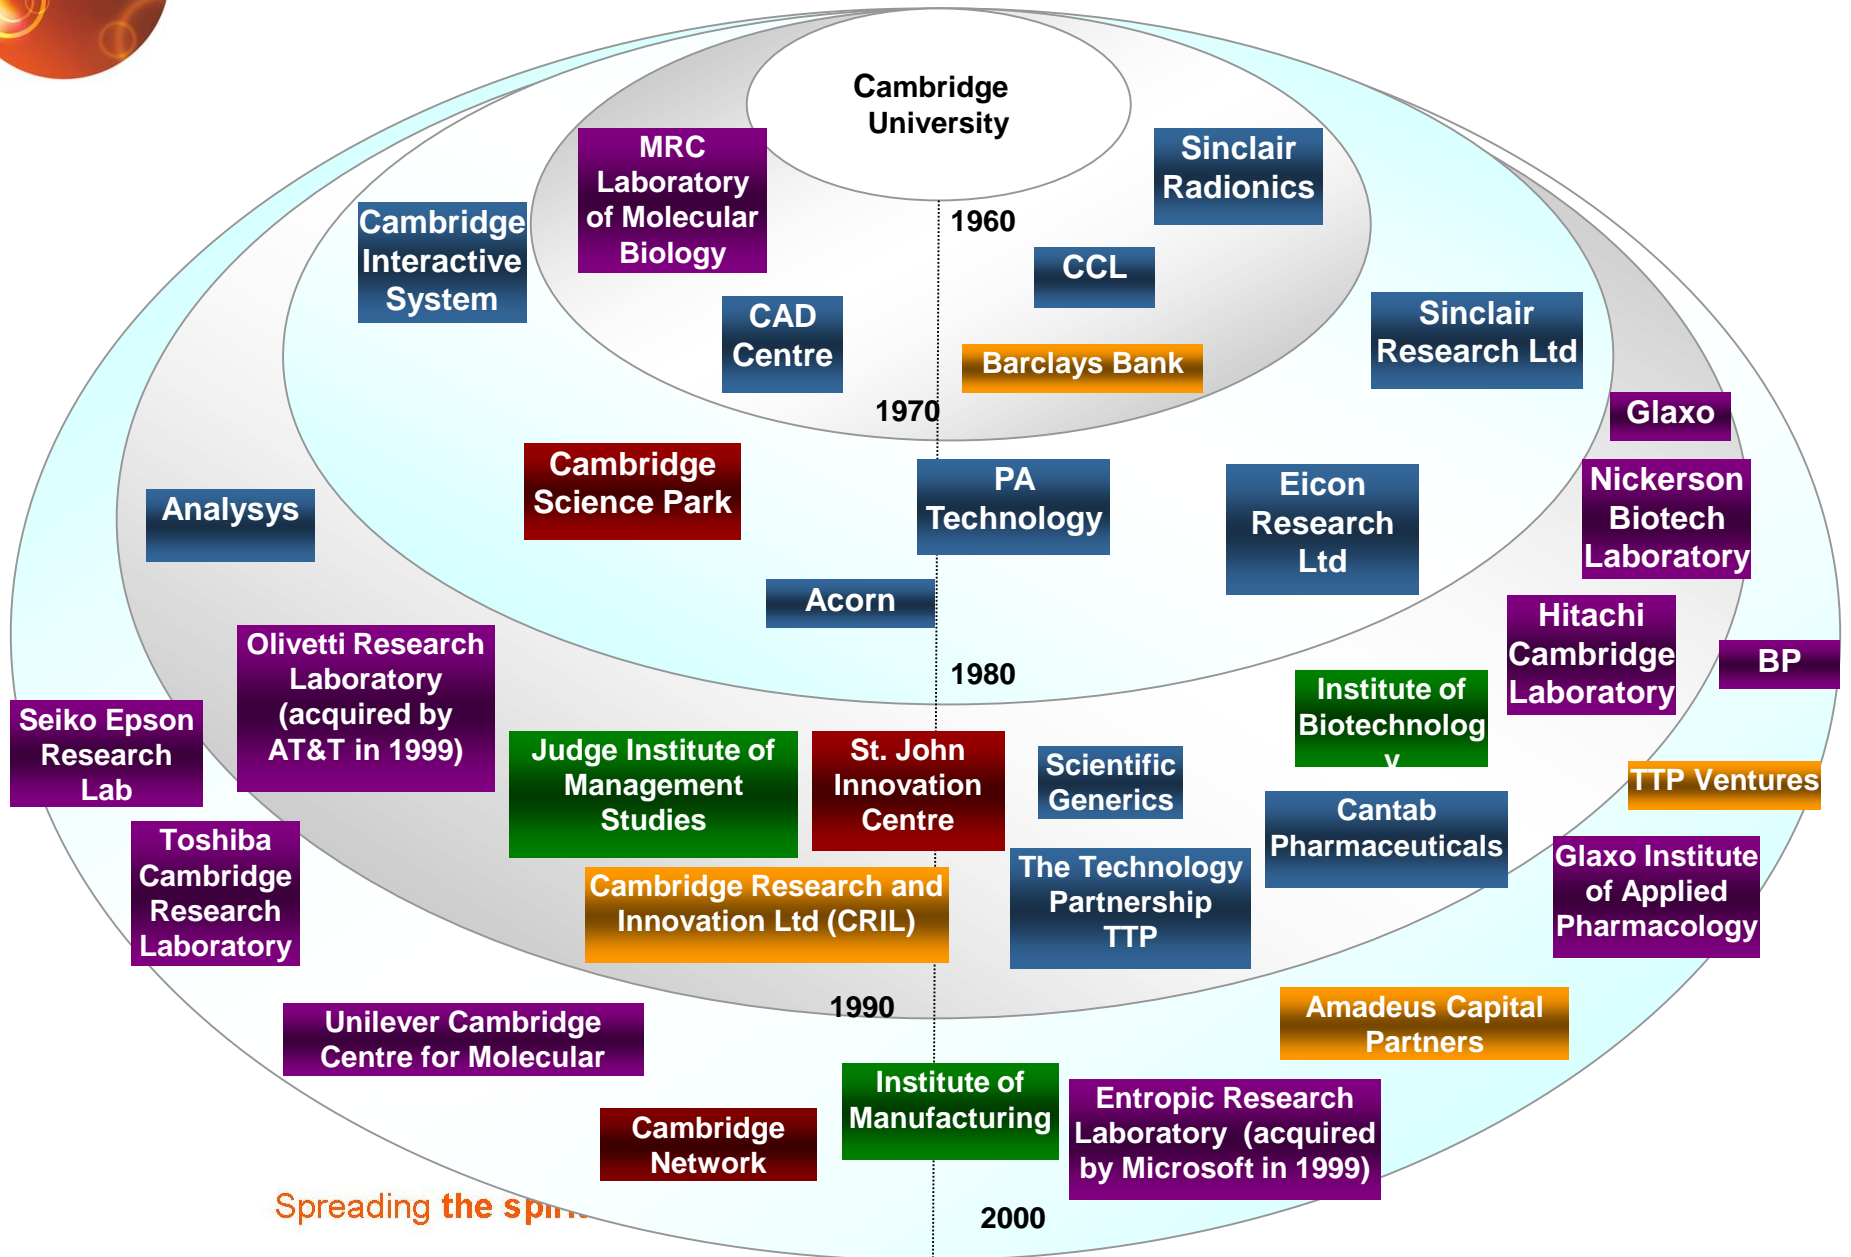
Cambridge University

MRC Laboratory of Molecular Biology

Sinclair Radionics

1960

Cambridge Interactive System

CCL

CAD Centre

Barclays Bank

Sinclair Research Ltd

1970

Glaxo

Cambridge Science Park

PA Technology

Eicon Research Ltd

Nickerson Biotech Laboratory

Analysys

Acorn

Hitachi Cambridge Laboratory

Olivetti Research Laboratory (acquired by AT&T in 1999)

1980

BP

Institute of Biotechnolog y

Seiko Epson Research Lab

Judge Institute of Management Studies

St. John Innovation Centre

Scientific Generics

TTP Ventures

Cantab Pharmaceuticals

Toshiba Cambridge Research Laboratory

The Technology Partnership TTP

Glaxo Institute of Applied Pharmacology

Cambridge Research and Innovation Ltd (CRIL)

1990

Amadeus Capital Partners

Unilever Cambridge Centre for Molecular

Institute of Manufacturing

Entropic Research Laboratory (acquired by Microsoft in 1999)

Cambridge Network

Spreading the spi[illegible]

2000